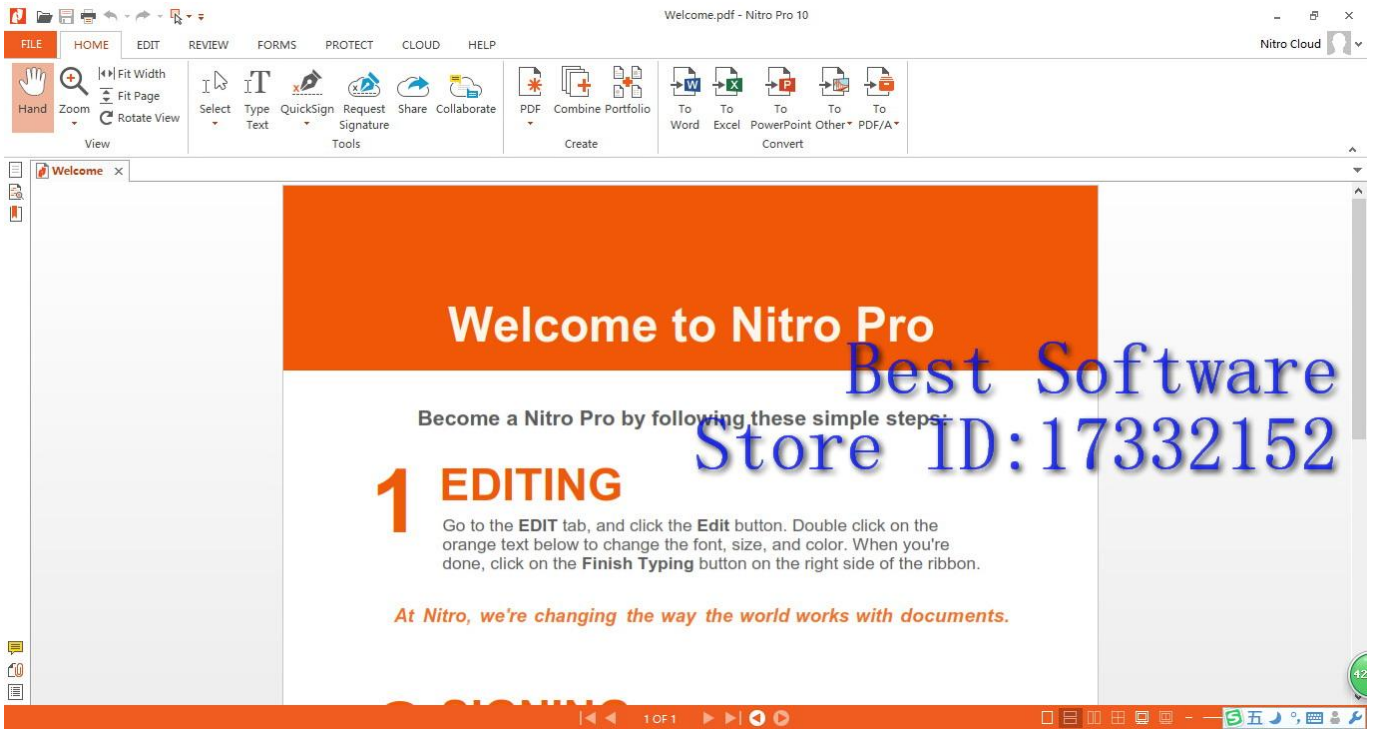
Welcome.pdf - Nitro Pro 10

FILE HOME EDIT REVIEW FORMS PROTECT CLOUD HELP

Nitro Cloud

Hand Zoom Fit Width Fit Page Rotate View
View

Select Type Text QuickSign Request Signature Share Collaborate
Tools

PDF Combine Portfolio
Create

To Word To Excel To PowerPoint To Other To PDF/A
Convert

Welcome

Welcome to Nitro Pro

Best Software Store ID:17332152

Become a Nitro Pro by following these simple steps:

1 EDITING

Go to the **EDIT** tab, and click the **Edit** button. Double click on the orange text below to change the font, size, and color. When you're done, click on the **Finish Typing** button on the right side of the ribbon.

At Nitro, we're changing the way the world works with documents.

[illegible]

1 OF 1

42